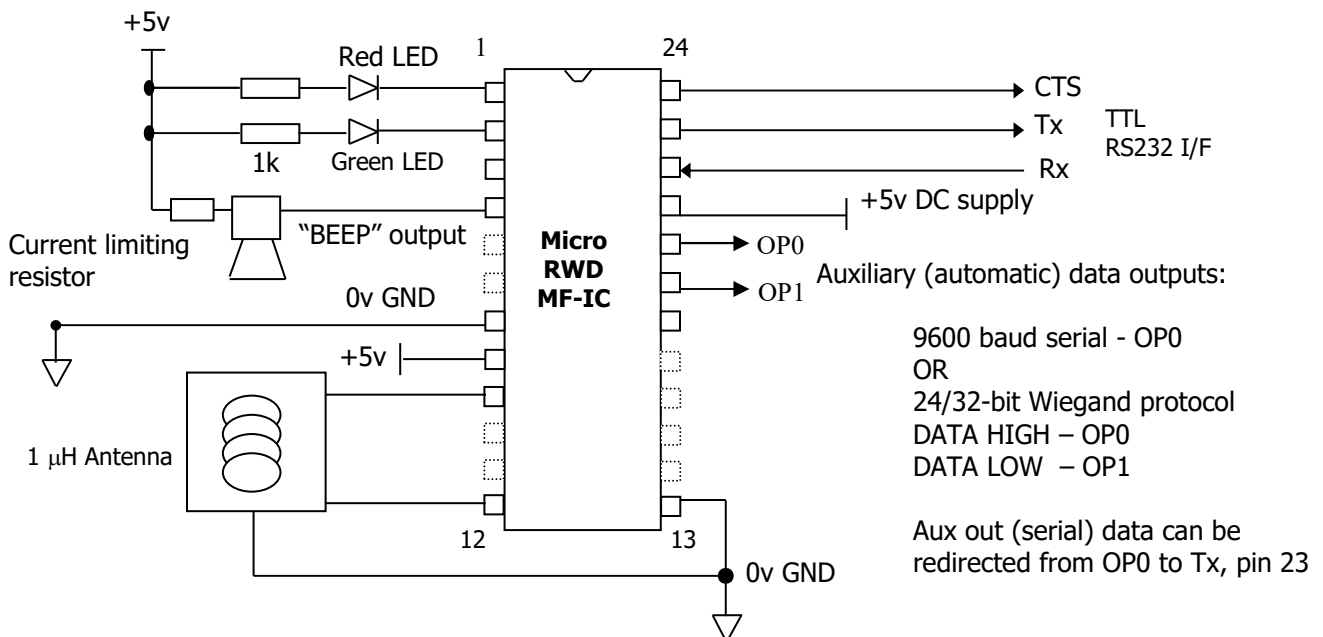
+5v

Red LED

1

24

CTS

Tx

TTL
RS232 I/F

Rx

1k

Green LED

+5v DC supply

Current limiting resistor

"BEEP" output

Micro
RWD
MF-IC

OP0

OP1

Auxiliary (automatic) data outputs:

0v GND

+5v

9600 baud serial - OP0
OR
24/32-bit Wiegand protocol
DATA HIGH – OP0
DATA LOW – OP1

1 $\mu$H Antenna

Aux out (serial) data can be redirected from OP0 to Tx, pin 23

12

13

0v GND